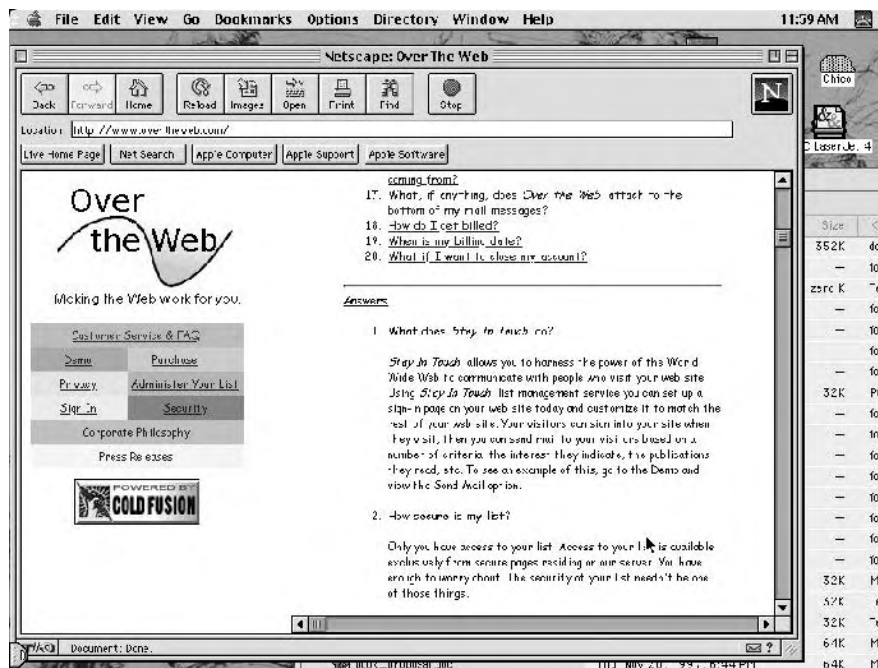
File Edit View Go Bookmarks Options Directory Window Help 11:59 AM

Netscape: Over The Web

Back Forward Home Reload Images Open Print Find Stop

Location: http://www.overtheweb.com/

Live Home Page | Net Search | Apple Computer | Apple Support | Apple Software

Over the Web

Making the Web work for you.

Customer Service & FAQ
Demo | Purchase
Privacy | Administer Your List
Sign In | Security
Corporate Philosophy
Press Releases

POWERED BY COLD FUSION

coming from?
17. What, if anything, does Over the Web attach to the bottom of my mail messages?
18. How do I get billed?
19. When is my Billing Date?
20. What if I want to close my account?

Answers

1. What does Stay In Touch do?

Stay In Touch allows you to harness the power of the World Wide Web to communicate with people who visit your web site. Using Stay In Touch list management service you can set up a sign-in page on your web site today and customize it to match the rest of your web site. Your visitors can sign into your site when they visit, then you can send mail to your visitors based on a number of criteria: the interests they indicate, the publications they read, etc. To see an example of this, go to the Demo and view the Send Mail option.

2. How secure is my list?

Only you have access to your list. Access to your list is available exclusively from secure pages residing on our server. You have enough to worry about. The security of your list needn't be one of those things.

Document: Done.

Chico
LaserJe. 4

Size
352K
zero K
32K
32K
32K
32K
64K
64K

Nov 20, '99, 6:44 PM